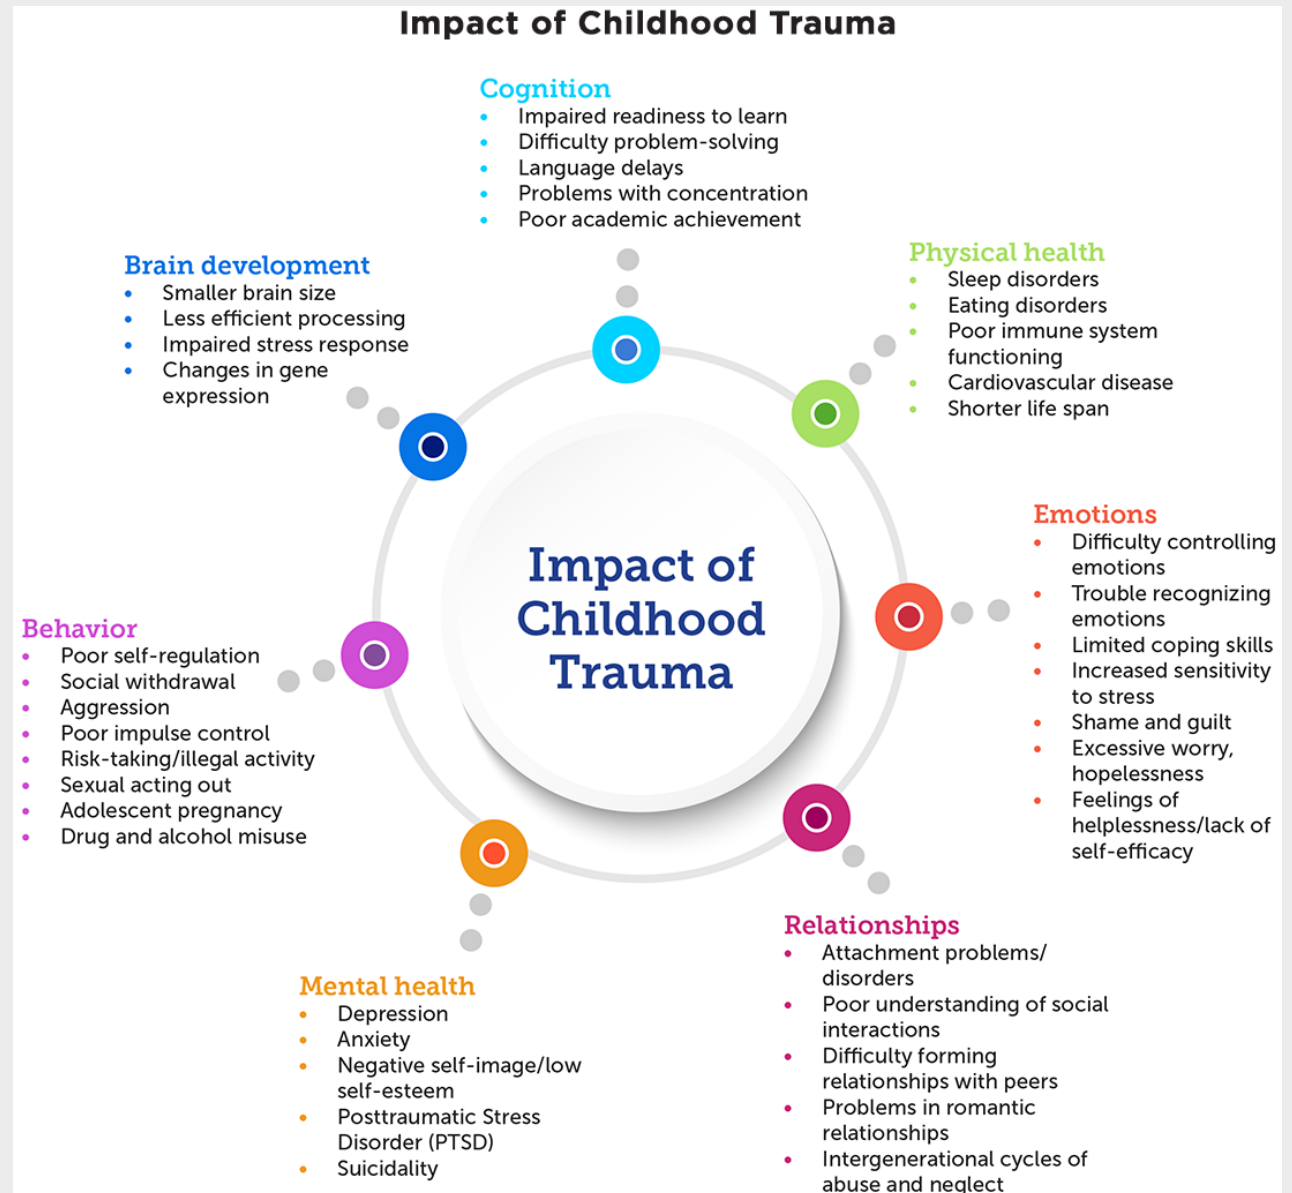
Impact of Childhood Trauma

Cognition
- Impaired readiness to learn
- Difficulty problem-solving
- Language delays
- Problems with concentration
- Poor academic achievement

Brain development
- Smaller brain size
- Less efficient processing
- Impaired stress response
- Changes in gene expression

Physical health
- Sleep disorders
- Eating disorders
- Poor immune system functioning
- Cardiovascular disease
- Shorter life span

Impact of Childhood Trauma

Emotions
- Difficulty controlling emotions
- Trouble recognizing emotions
- Limited coping skills
- Increased sensitivity to stress
- Shame and guilt
- Excessive worry, hopelessness
- Feelings of helplessness/lack of self-efficacy

Behavior
- Poor self-regulation
- Social withdrawal
- Aggression
- Poor impulse control
- Risk-taking/illegal activity
- Sexual acting out
- Adolescent pregnancy
- Drug and alcohol misuse

Relationships
- Attachment problems/ disorders
- Poor understanding of social interactions
- Difficulty forming relationships with peers
- Problems in romantic relationships
- Intergenerational cycles of abuse and neglect

Mental health
- Depression
- Anxiety
- Negative self-image/low self-esteem
- Posttraumatic Stress Disorder (PTSD)
- Suicidality